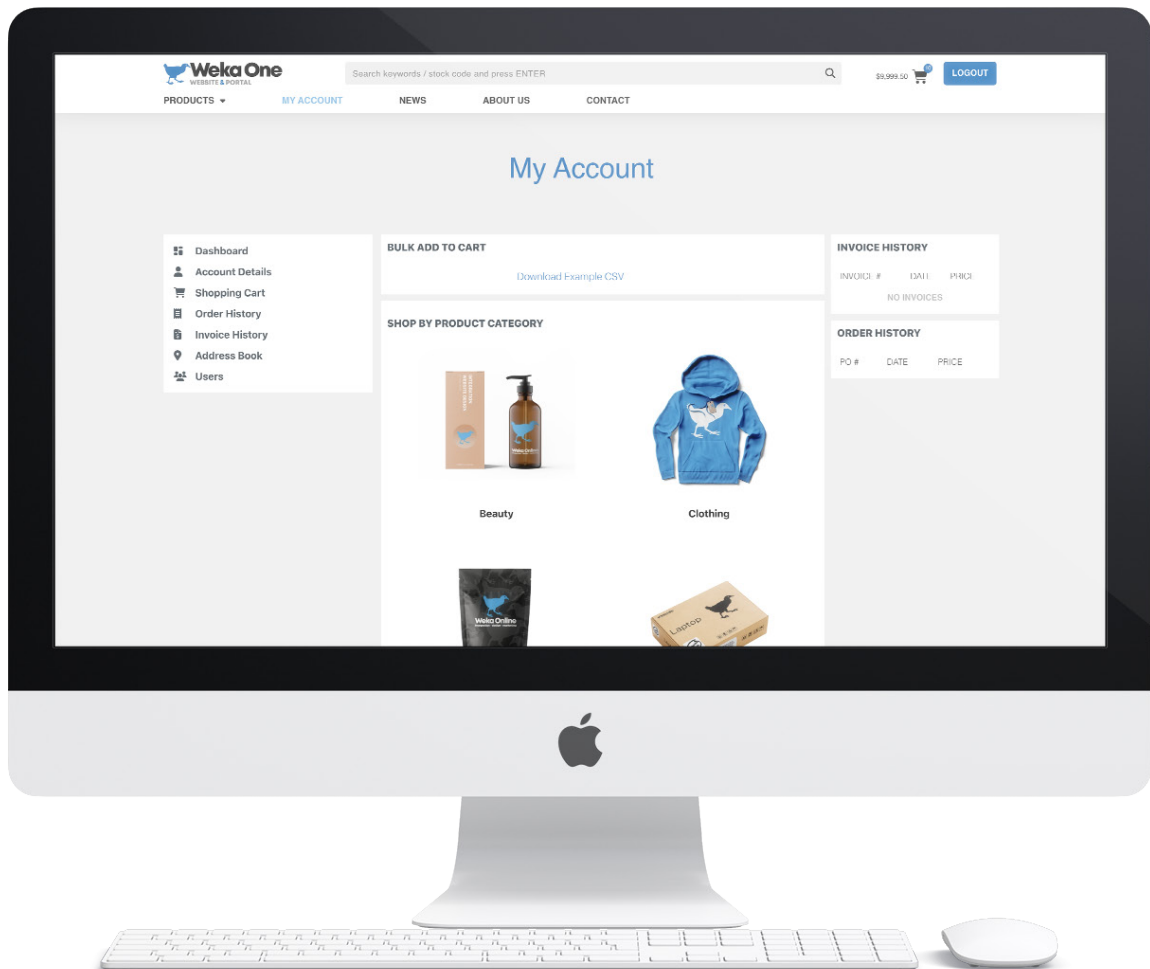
Weka One
WEBSITE & PORTAL

Search keywords / stock code and press ENTER

$9,999.50

LOGOUT

PRODUCTS MY ACCOUNT NEWS ABOUT US CONTACT

My Account

Dashboard
Account Details
Shopping Cart
Order History
Invoice History
Address Book
Users

BULK ADD TO CART

Download Example CSV

SHOP BY PRODUCT CATEGORY

Beauty

Clothing

Weka Online

Laptop

INVOICE HISTORY

INVOICE # DATE PRICE

NO INVOICES

ORDER HISTORY

PO # DATE PRICE